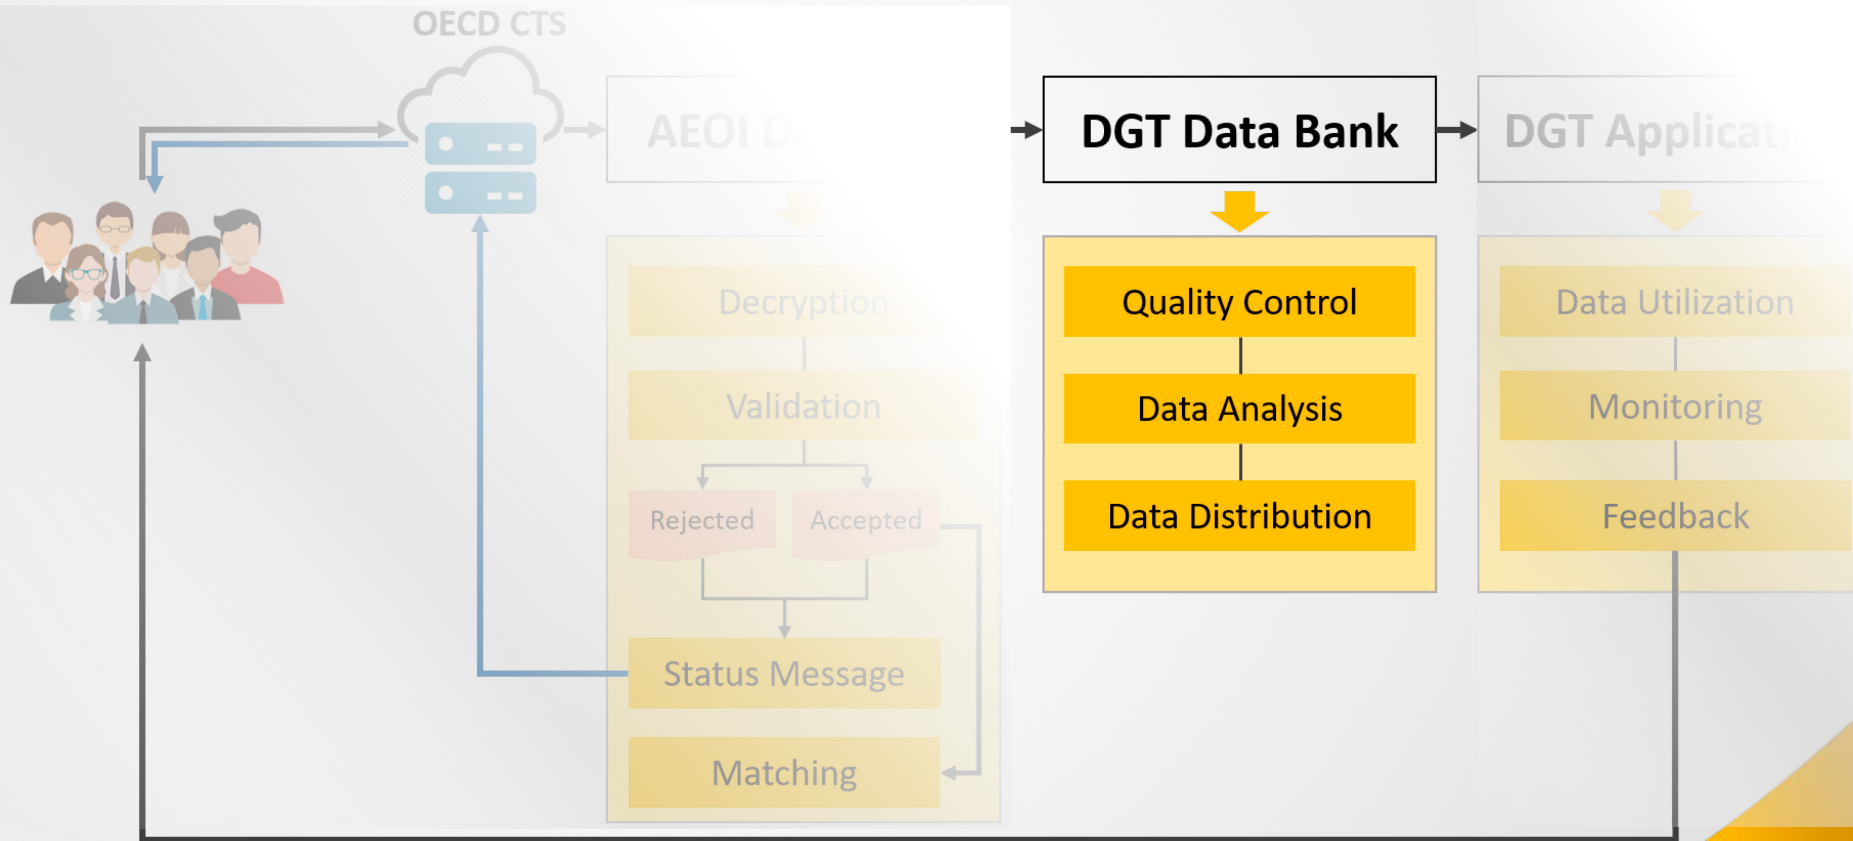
OECD CTS

AEOI D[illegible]

Decryption

Validation

Rejected

Accepted

Status Message

Matching

DGT Data Bank

Quality Control

Data Analysis

Data Distribution

DGT Applicat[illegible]

Data Utilization

Monitoring

Feedback